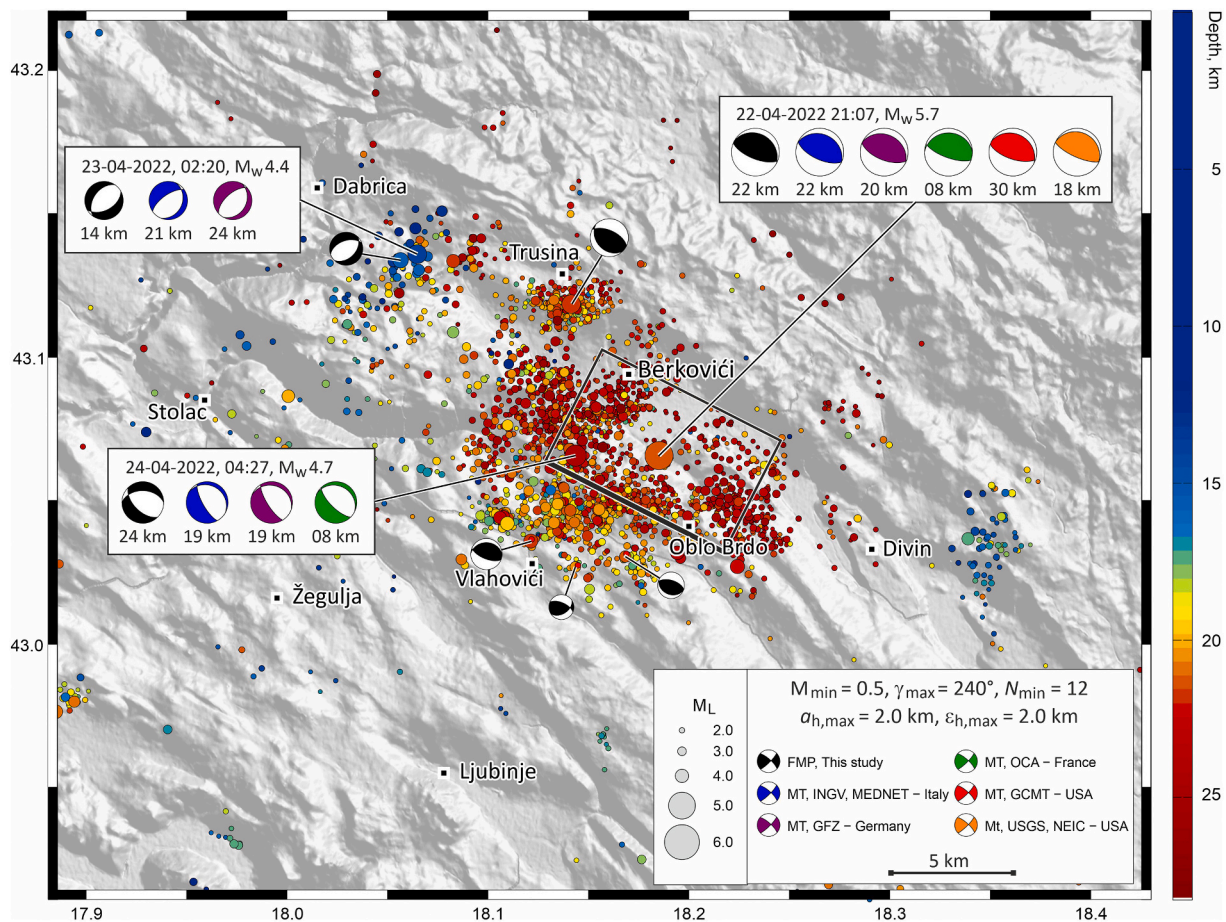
43.2

43.1

43.0

17.9 18.0 18.1 18.2 18.3 18.4

Depth, km

5

10

15

20

25

22-04-2022 21:07, $M_W$ 5.7

22 km 22 km 20 km 08 km 30 km 18 km

23-04-2022, 02:20, $M_W$ 4.4

14 km 21 km 24 km

Dabrica

Trusina

Berkovići

Stolac

24-04-2022, 04:27, $M_W$ 4.7

24 km 19 km 19 km 08 km

Oblo Brdo

Divin

Vlahovići

Žegulja

Ljubinje

$M_L$

2.0

3.0

4.0

5.0

6.0

$M_{min} = 0.5$, $\gamma_{max} = 240°$, $N_{min} = 12$

$a_{h,max} = 2.0$ km, $\varepsilon_{h,max} = 2.0$ km

FMP, This study

MT, INGV, MEDNET − Italy

MT, GFZ − Germany

MT, OCA − France

MT, GCMT − USA

Mt, USGS, NEIC − USA

5 km